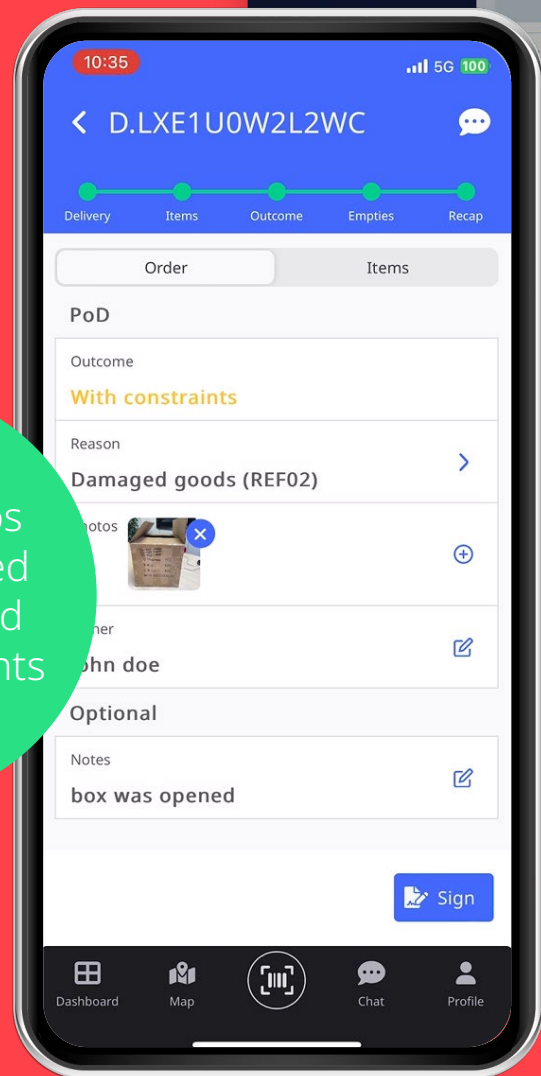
10:35
5G 100

D.LXE1U0W2L2WC

Delivery
Items
Outcome
Empties
Recap

Order
Items

PoD

Outcome
With constraints

Reason
Damaged goods (REF02)

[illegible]otos

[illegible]ner
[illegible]ohn doe

Optional

Notes
box was opened

Sign

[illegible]os
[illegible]ed
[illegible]d
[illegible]nts

Dashboard
Map
Chat
Profile